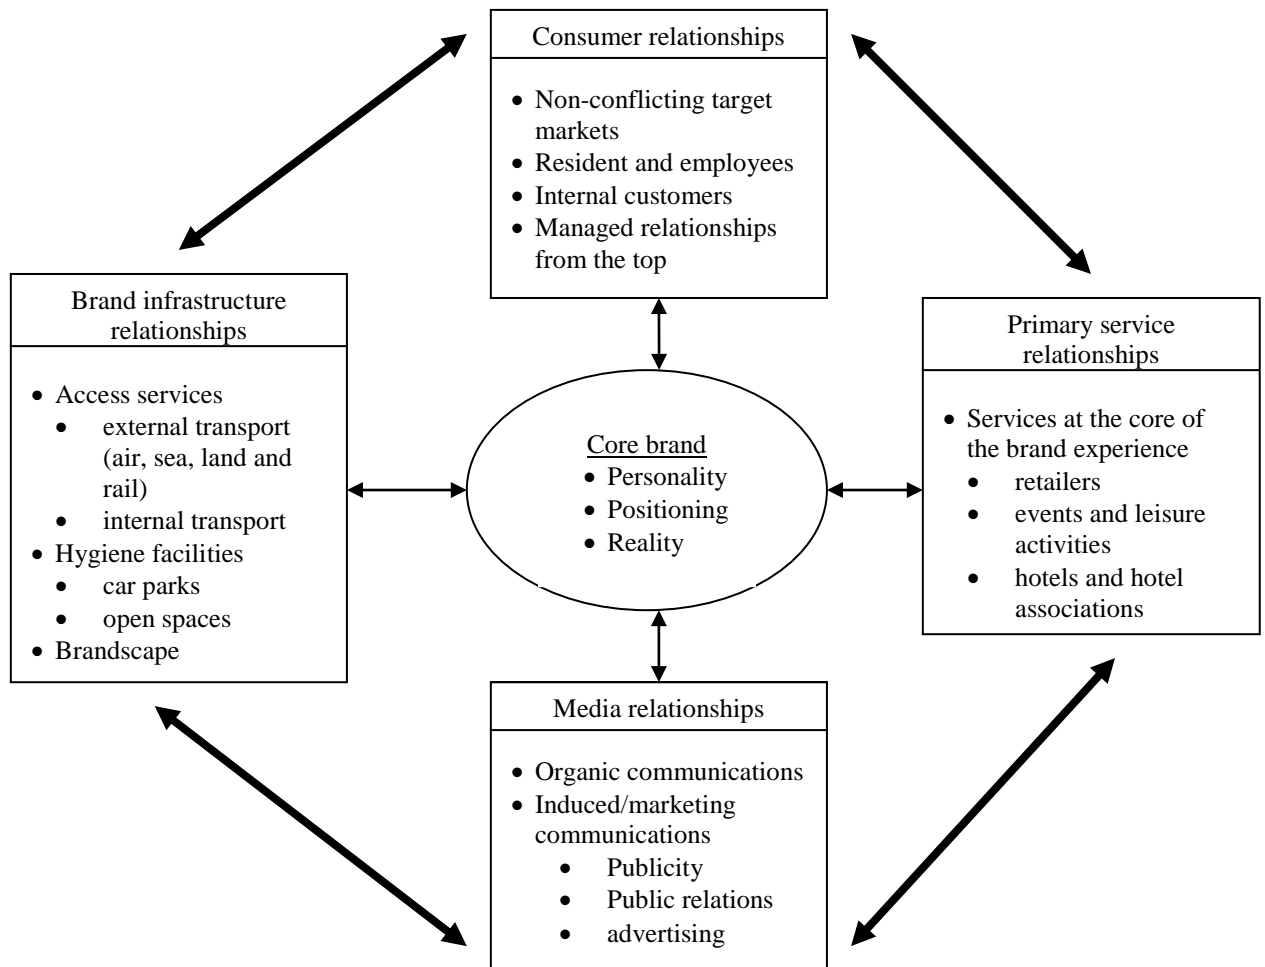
Consumer relationships

- Non-conflicting target markets
- Resident and employees
- Internal customers
- Managed relationships from the top

Brand infrastructure relationships

- Access services
  - external transport (air, sea, land and rail)
  - internal transport
- Hygiene facilities
  - car parks
  - open spaces
- Brandscape

Core brand
- Personality
- Positioning
- Reality

Primary service relationships

- Services at the core of the brand experience
  - retailers
  - events and leisure activities
  - hotels and hotel associations

Media relationships

- Organic communications
- Induced/marketing communications
  - Publicity
  - Public relations
  - advertising